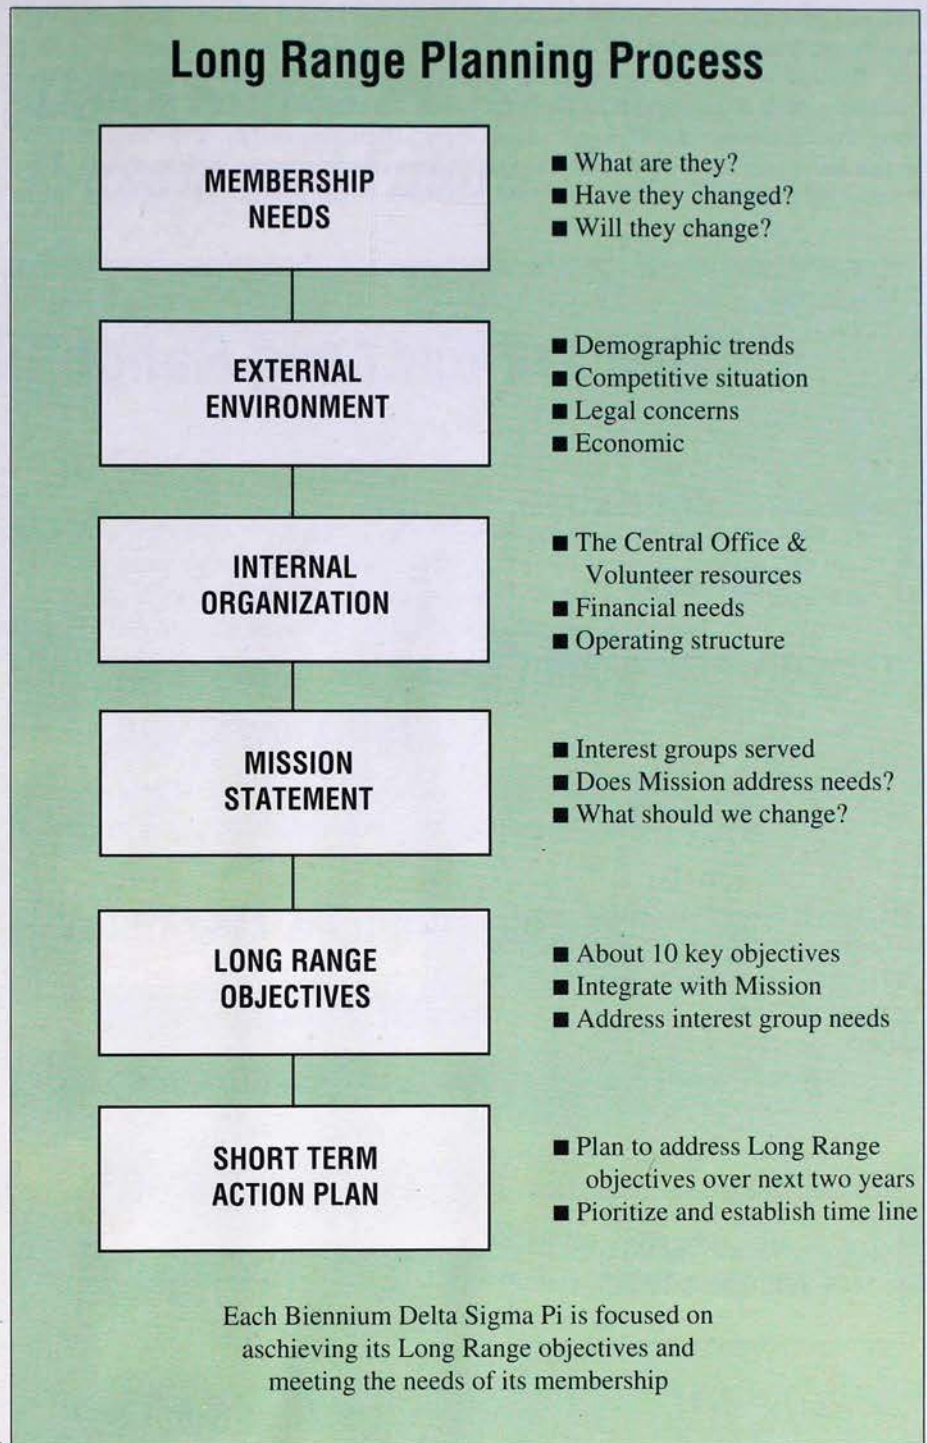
Long Range Planning Process

MEMBERSHIP NEEDS

■ What are they?
■ Have they changed?
■ Will they change?

EXTERNAL ENVIRONMENT

■ Demographic trends
■ Competitive situation
■ Legal concerns
■ Economic

INTERNAL ORGANIZATION

■ The Central Office & Volunteer resources
■ Financial needs
■ Operating structure

MISSION STATEMENT

■ Interest groups served
■ Does Mission address needs?
■ What should we change?

LONG RANGE OBJECTIVES

■ About 10 key objectives
■ Integrate with Mission
■ Address interest group needs

SHORT TERM ACTION PLAN

■ Plan to address Long Range objectives over next two years
■ Pioritize and establish time line

Each Biennium Delta Sigma Pi is focused on aschieving its Long Range objectives and meeting the needs of its membership